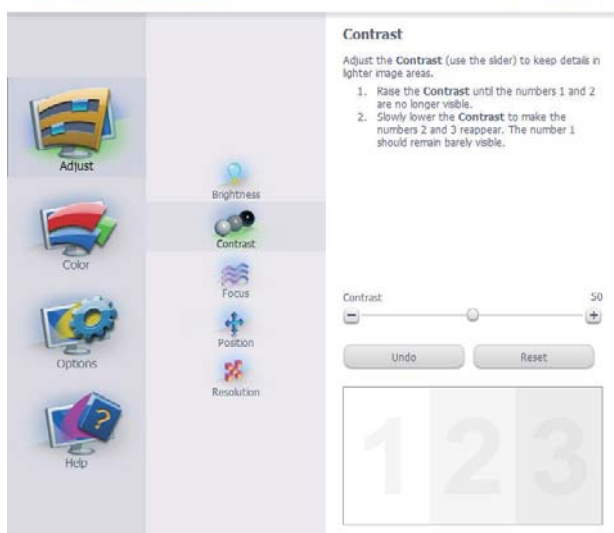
Adjust

Color

Options

Help

Brightness

Contrast

Focus

Position

Resolution

Contrast

Adjust the Contrast (use the slider) to keep details in lighter image areas.

1. Raise the Contrast until the numbers 1 and 2 are no longer visible.
2. Slowly lower the Contrast to make the numbers 2 and 3 reappear. The number 1 should remain barely visible.

Contrast 50

−

+

Undo

Reset

1 2 3